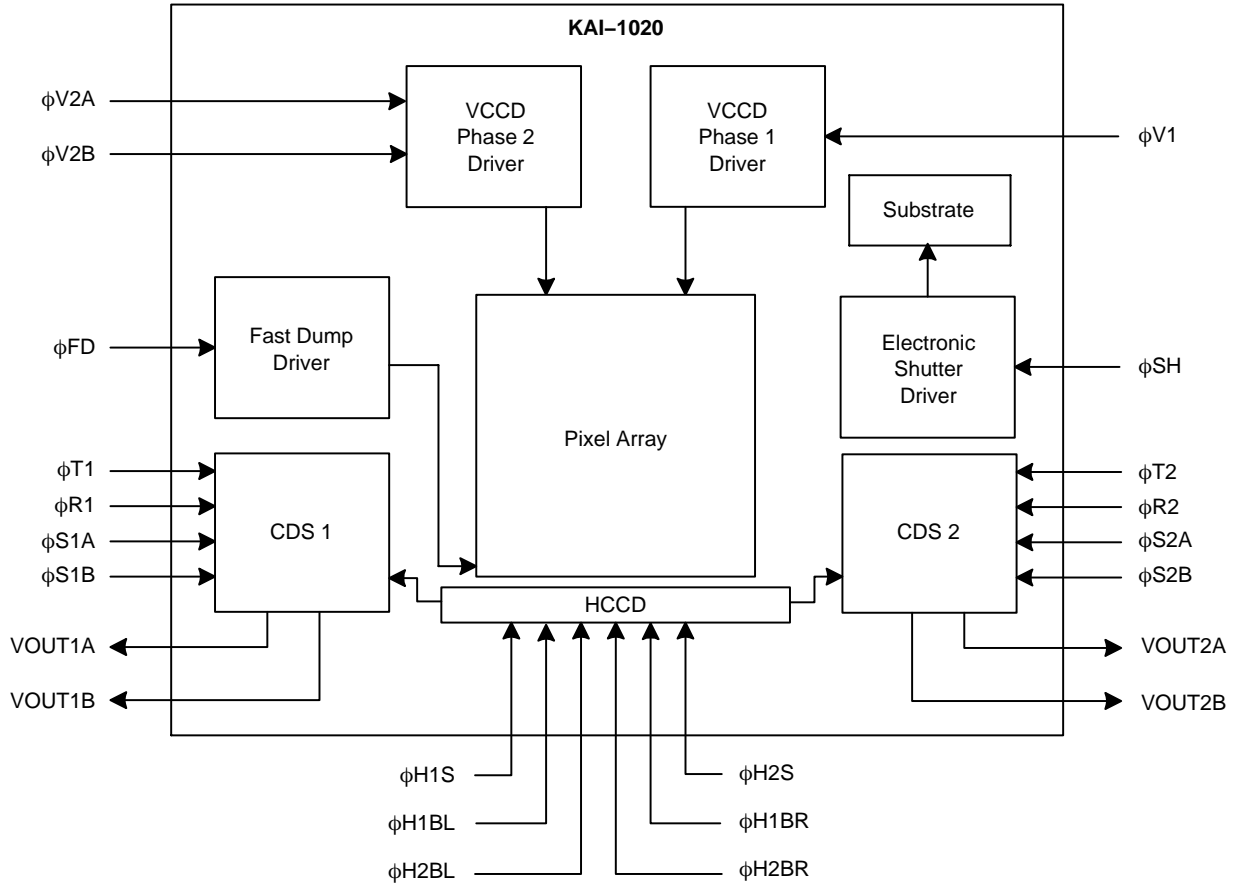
KAI–1020

$\phi$V2A

$\phi$V2B

VCCD Phase 2 Driver

VCCD Phase 1 Driver

$\phi$V1

Substrate

$\phi$FD

Fast Dump Driver

Pixel Array

Electronic Shutter Driver

$\phi$SH

$\phi$T1

$\phi$R1

$\phi$S1A

$\phi$S1B

CDS 1

CDS 2

$\phi$T2

$\phi$R2

$\phi$S2A

$\phi$S2B

HCCD

VOUT1A

VOUT1B

VOUT2A

VOUT2B

$\phi$H1S

$\phi$H1BL

$\phi$H2BL

$\phi$H2S

$\phi$H1BR

$\phi$H2BR